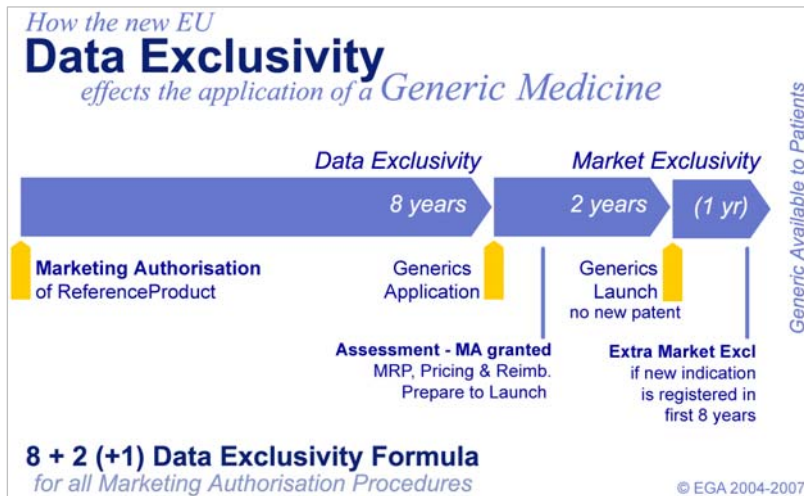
How the new EU
Data Exclusivity
effects the application of a Generic Medicine

Data Exclusivity
Market Exclusivity

8 years
2 years
(1 yr)

Generic Available to Patients

Marketing Authorisation of ReferenceProduct

Generics Application

Generics Launch
no new patent

Assessment - MA granted
MRP, Pricing & Reimb.
Prepare to Launch

Extra Market Excl
if new indication is registered in first 8 years

8 + 2 (+1) Data Exclusivity Formula
for all Marketing Authorisation Procedures

© EGA 2004-2007